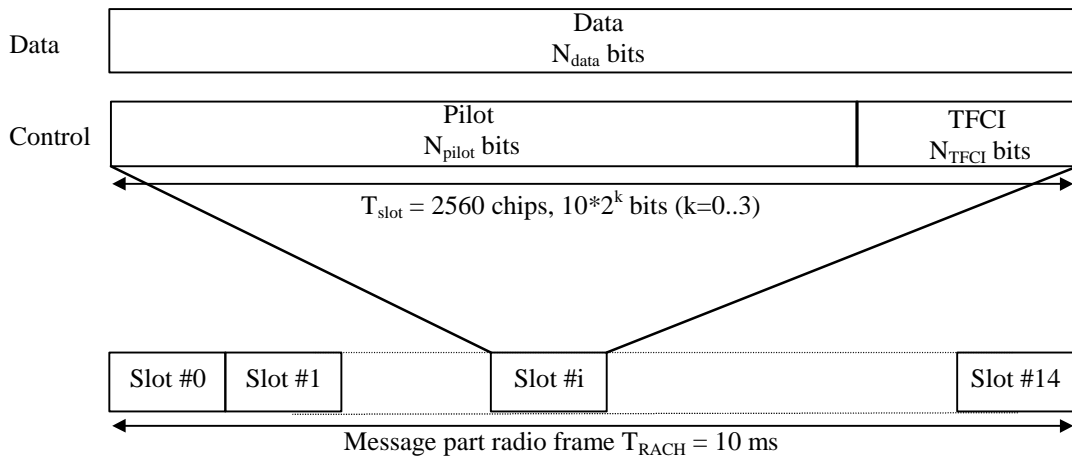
Data

Data
$N_{data}$ bits

Control

Pilot
$N_{pilot}$ bits

TFCI
$N_{TFCI}$ bits

$T_{slot}$ = 2560 chips, $10*2^k$ bits (k=0..3)

Slot #0

Slot #1

Slot #i

Slot #14

Message part radio frame $T_{RACH}$ = 10 ms